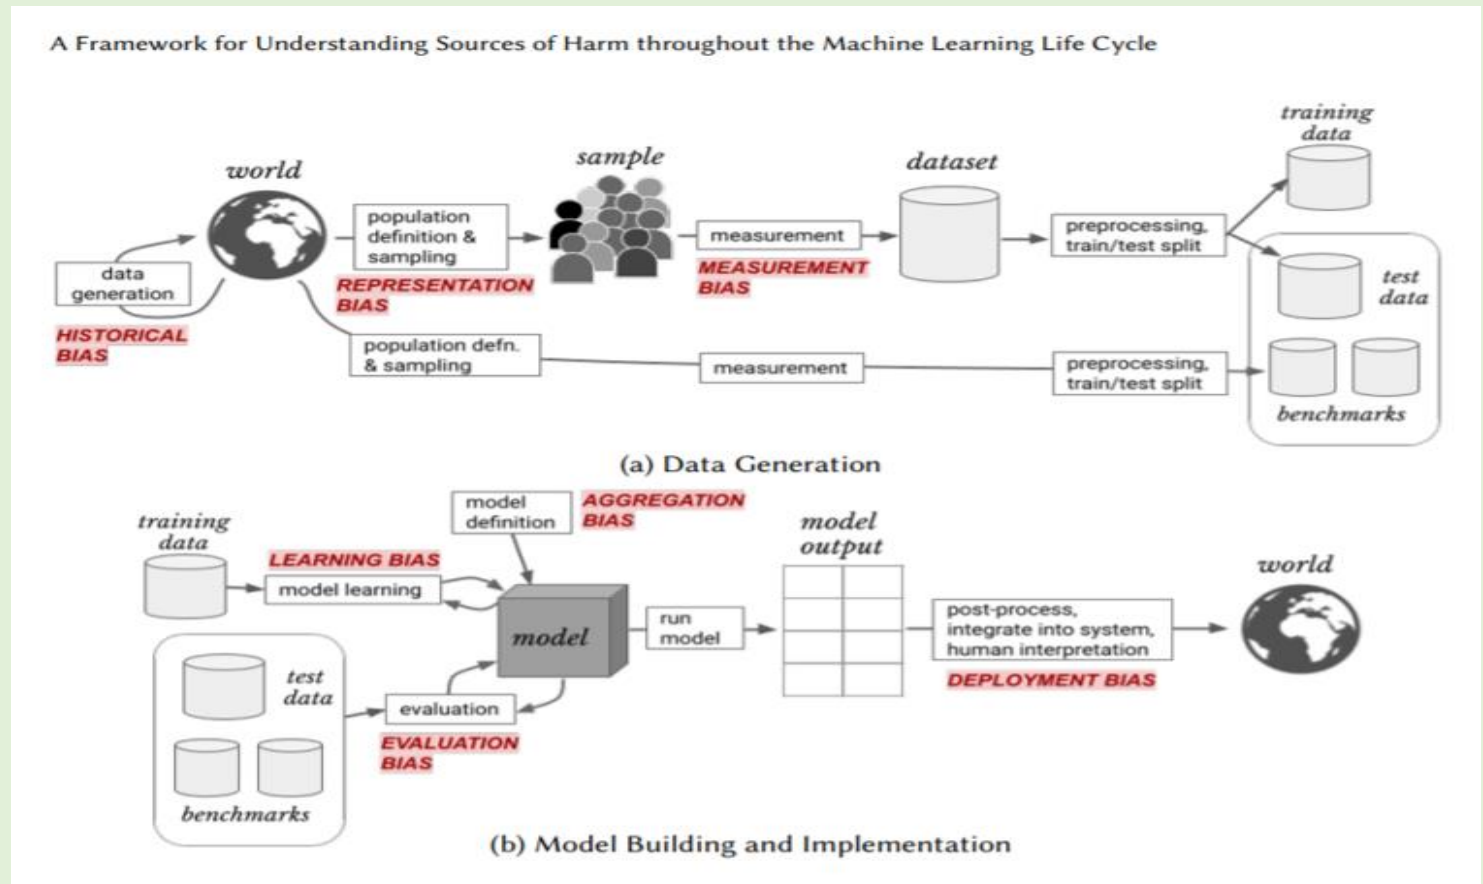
A Framework for Understanding Sources of Harm throughout the Machine Learning Life Cycle

world

data generation

HISTORICAL BIAS

population definition & sampling

REPRESENTATION BIAS

sample

measurement

MEASUREMENT BIAS

dataset

preprocessing, train/test split

training data

test data

benchmarks

population defn. & sampling

measurement

preprocessing, train/test split

(a) Data Generation

training data

LEARNING BIAS

model learning

model definition

AGGREGATION BIAS

model

run model

model output

post-process, integrate into system, human interpretation

DEPLOYMENT BIAS

world

test data

benchmarks

evaluation

EVALUATION BIAS

(b) Model Building and Implementation